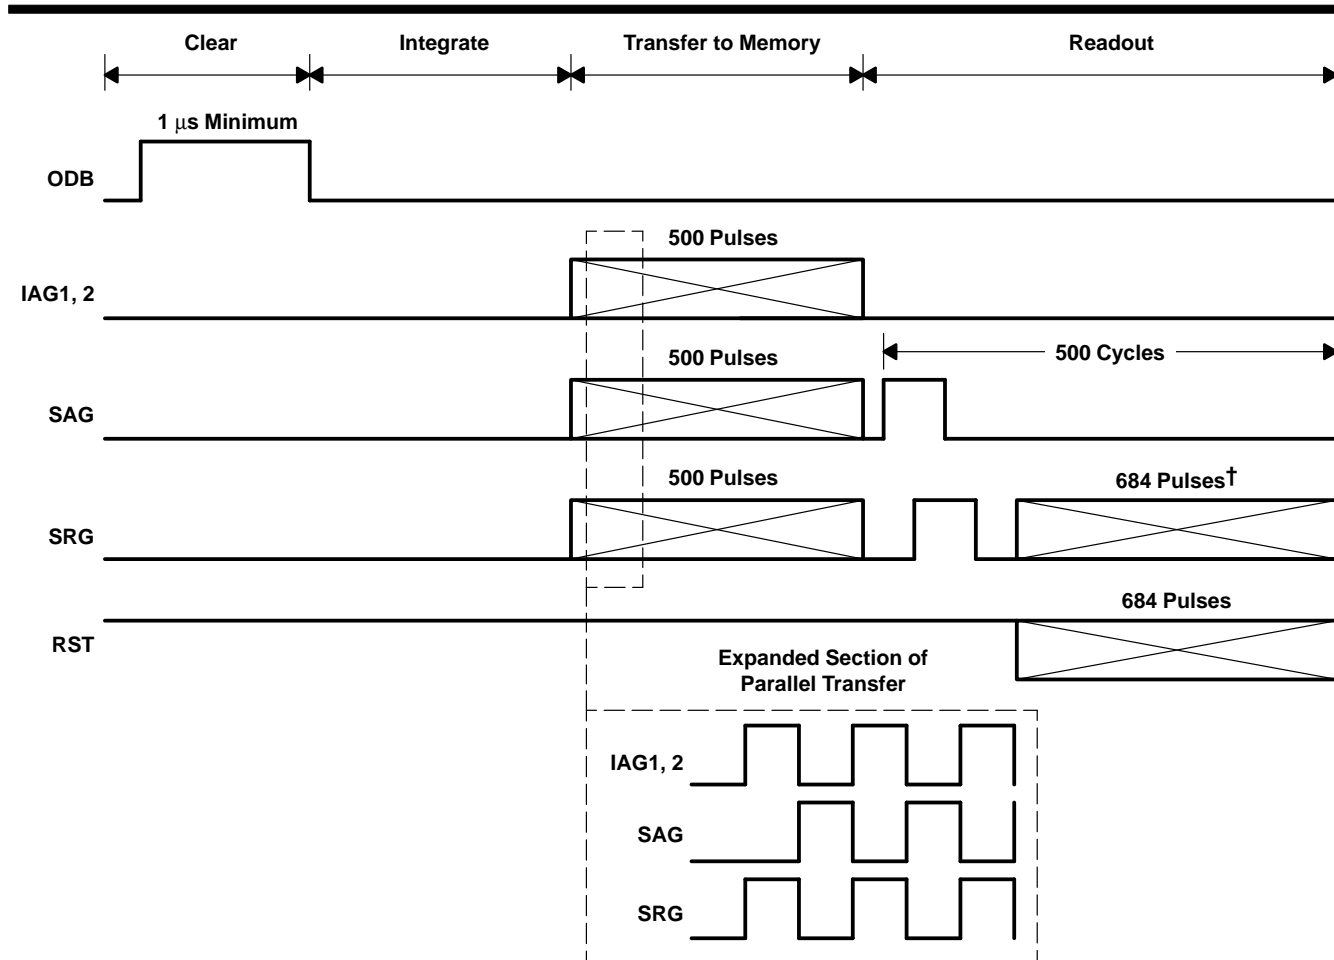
Clear
Integrate
Transfer to Memory
Readout

1 μs Minimum

ODB

500 Pulses

IAG1, 2

500 Cycles

500 Pulses

SAG

500 Pulses

684 Pulses†

SRG

684 Pulses

RST

Expanded Section of Parallel Transfer

IAG1, 2

SAG

SRG